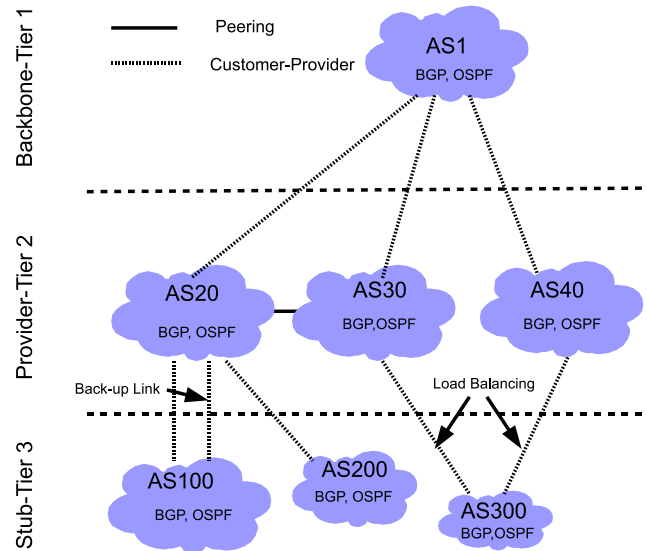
Peering
Customer-Provider

Backbone-Tier 1
AS1
BGP, OSPF

Provider-Tier 2
AS20
BGP, OSPF
AS30
BGP,OSPF
AS40
BGP, OSPF

Back-up Link
Load Balancing

Stub-Tier 3
AS100
BGP, OSPF
AS200
BGP, OSPF
AS300
BGP,OSPF